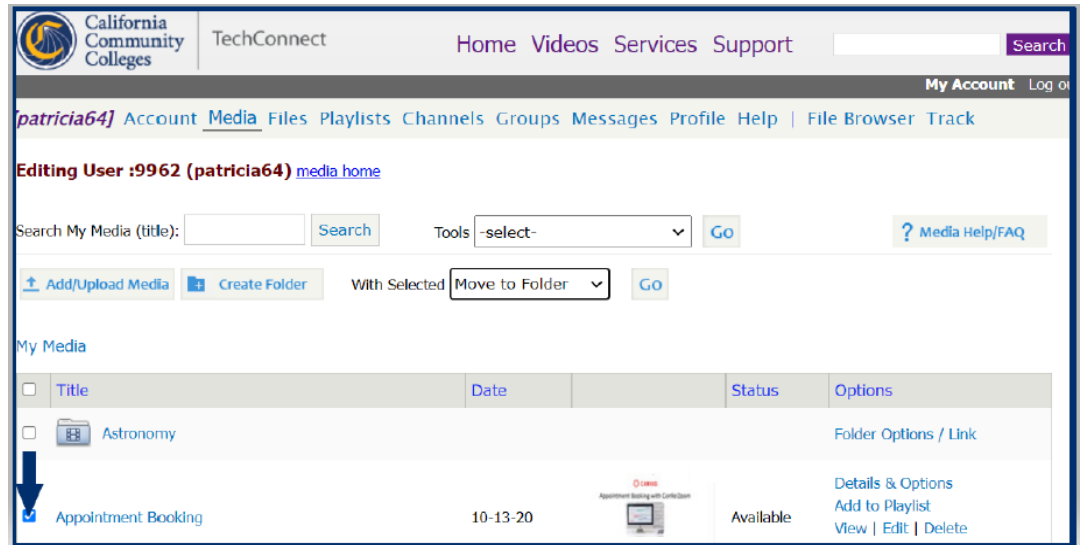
California Community Colleges TechConnect

Home Videos Services Support

Search

My Account Log ou

[patricia64] Account Media Files Playlists Channels Groups Messages Profile Help | File Browser Track

Editing User :9962 (patricia64) media home

Search My Media (title): Search Tools -select- Go ? Media Help/FAQ

Add/Upload Media Create Folder With Selected Move to Folder Go

My Media

| | Title | Date | | Status | Options |
|---|---|---|---|---|---|
| | Astronomy | | | | Folder Options / Link |
| | Appointment Booking | 10-13-20 | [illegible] Appointment Booking with ConferZoom | Available | Details & Options Add to Playlist View \| Edit \| Delete |